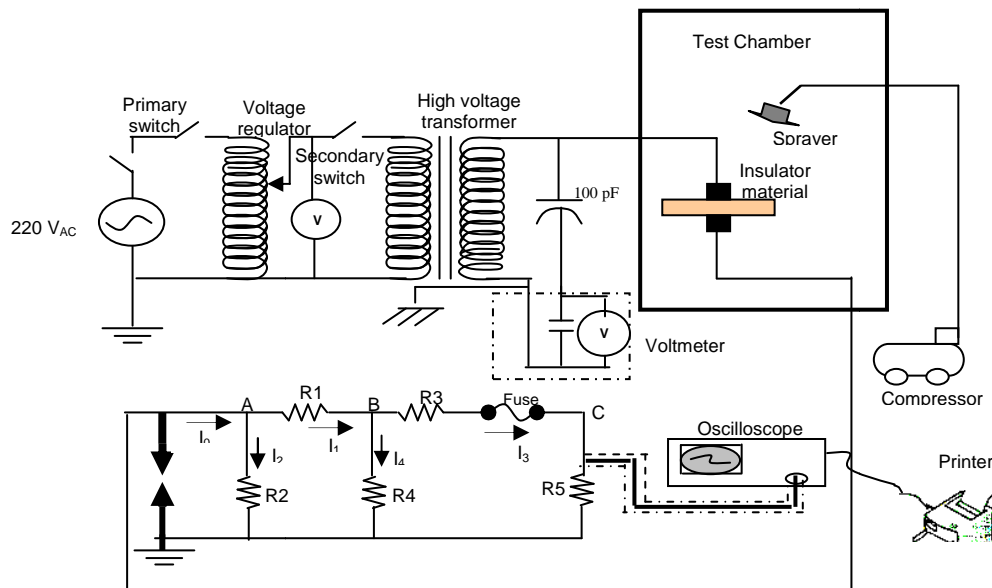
Test Chamber

Primary switch

Voltage regulator

High voltage transformer

Secondary switch

Sprayer

Insulator material

100 pF

220 $V_{AC}$

V

V

Voltmeter

Compressor

A

R1

B

R3

Fuse

C

$I_0$

$I_2$

$I_1$

$I_4$

$I_3$

Oscilloscope

Printer

R2

R4

R5